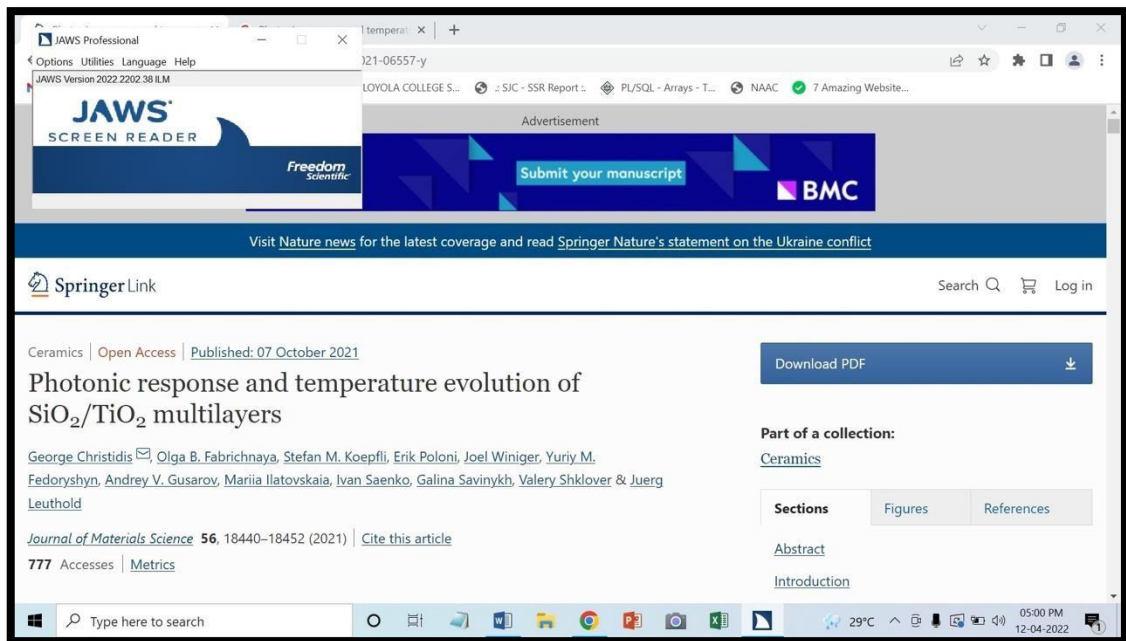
JAWS Professional
Options Utilities Language Help
JAWS Version 2022.2202.38 ILM
JAWS
SCREEN READER
Freedom Scientific

temperat ×
021-06557-y
LOYOLA COLLEGE S... :: SJC - SSR Report :: PL/SQL - Arrays - T... NAAC 7 Amazing Website...

Advertisement
Submit your manuscript
BMC

Visit Nature news for the latest coverage and read Springer Nature's statement on the Ukraine conflict

Springer Link
Search Log in

Ceramics | Open Access | Published: 07 October 2021

Photonic response and temperature evolution of $SiO_2/TiO_2$ multilayers

George Christidis, Olga B. Fabrichnaya, Stefan M. Koepfli, Erik Poloni, Joel Winiger, Yuriy M. Fedoryshyn, Andrey V. Gusarov, Mariia Ilatovskaia, Ivan Saenko, Galina Savinykh, Valery Shklover & Juerg Leuthold

Journal of Materials Science 56, 18440–18452 (2021) | Cite this article

777 Accesses | Metrics

Download PDF

Part of a collection:
Ceramics

| Sections | Figures | References |
|---|---|---|

Abstract
Introduction

Type here to search
29°C
05:00 PM
12-04-2022